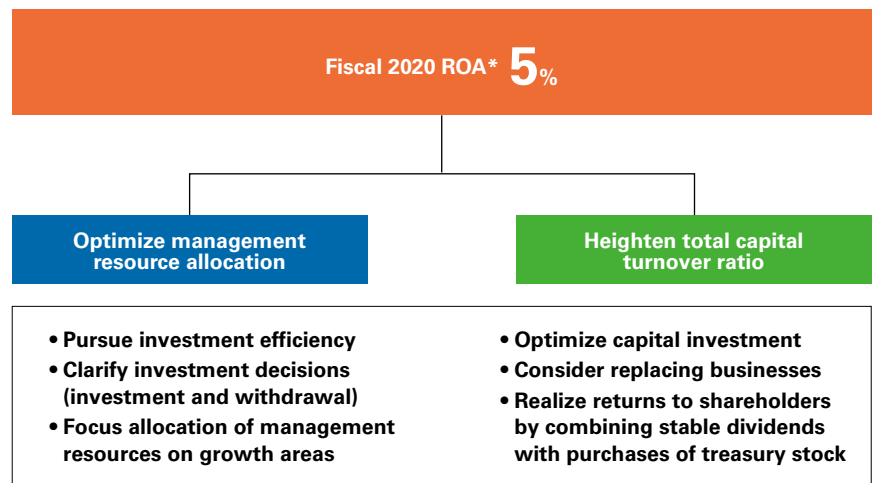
Fiscal 2020 ROA* 5%

Optimize management resource allocation

Heighten total capital turnover ratio

• Pursue investment efficiency
• Clarify investment decisions (investment and withdrawal)
• Focus allocation of management resources on growth areas

• Optimize capital investment
• Consider replacing businesses
• Realize returns to shareholders by combining stable dividends with purchases of treasury stock